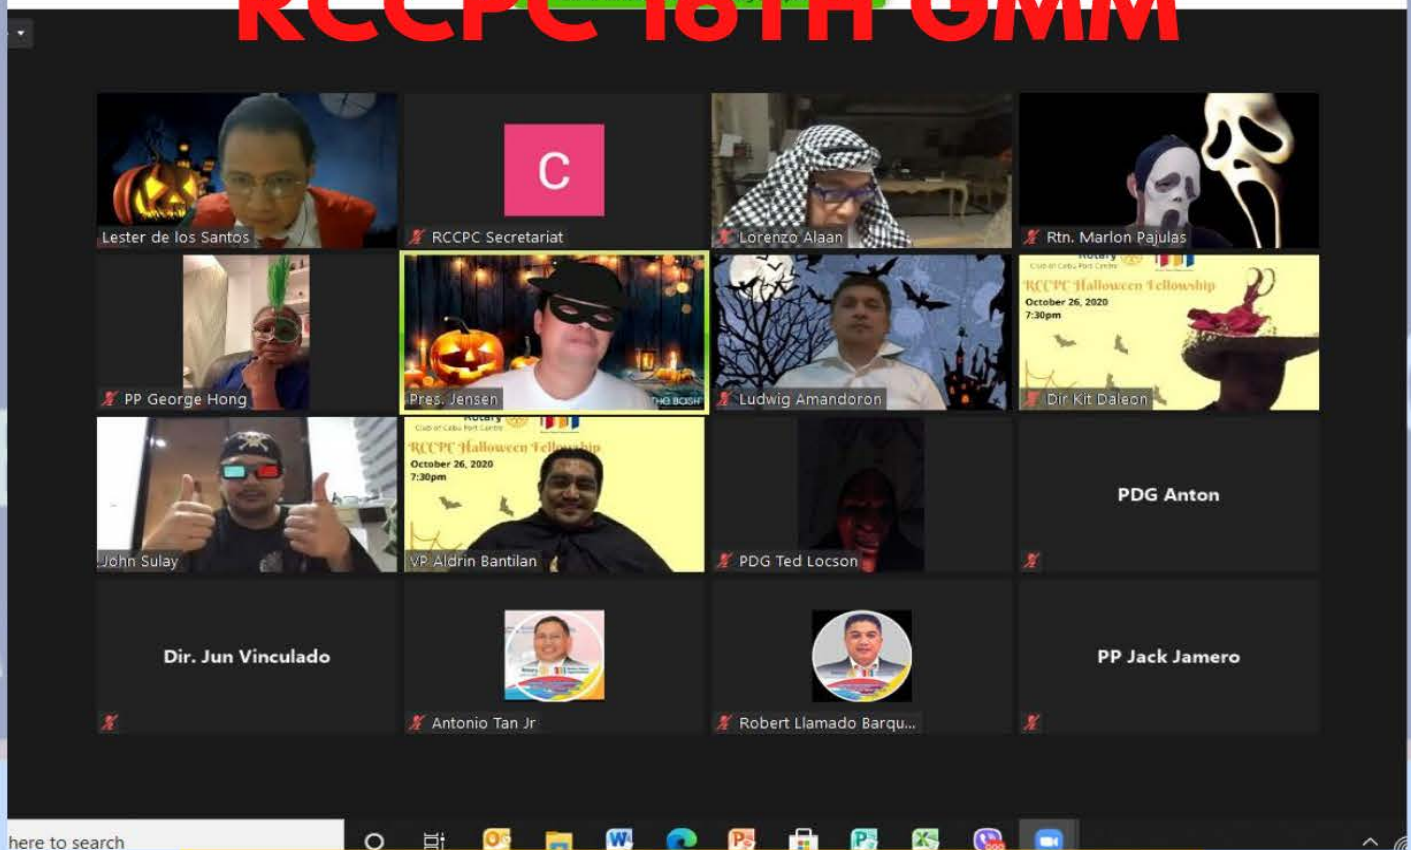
RCCPC 18TH GMM

Lester de los Santos

C

RCCPC Secretariat

Lorenzo Alaan

Rtn. Marlon Pajulas

PP George Hong

Pres. Jensen

THE BOSH

Ludwig Amandoron

Rotary
Club of Cebu Port Centre
RCCPC Halloween Fellowship
October 26, 2020
7:30pm

Dir Kit Daleon

John Sulay

Rotary
Club of Cebu Port Centre
RCCPC Halloween Fellowship
October 26, 2020
7:30pm

VP Aldrin Bantilan

PDG Ted Locson

PDG Anton

Dir. Jun Vinculado

Antonio Tan Jr

Robert Llamado Barqu...

PP Jack Jamero

here to search